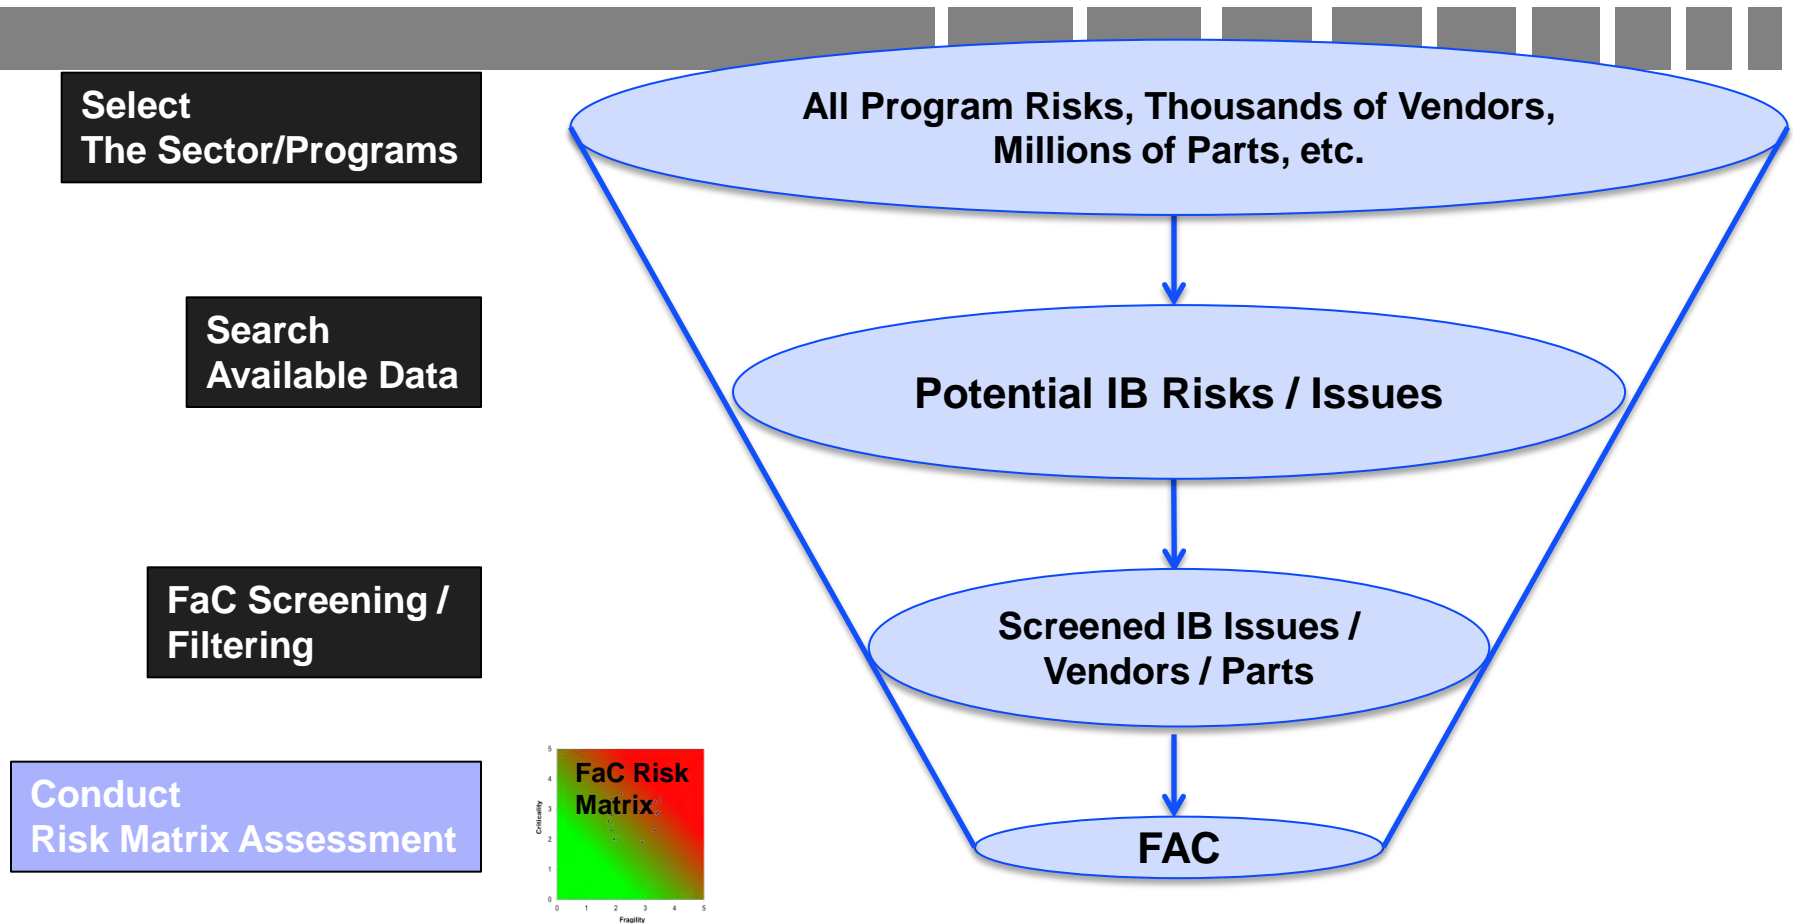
Select
The Sector/Programs

Search
Available Data

FaC Screening / Filtering

Conduct
Risk Matrix Assessment

5
4
3
2
1
0
Criticality
0 1 2 3 4 5
Fragility
FaC Risk Matrix

All Program Risks, Thousands of Vendors, Millions of Parts, etc.

Potential IB Risks / Issues

Screened IB Issues / Vendors / Parts

FAC